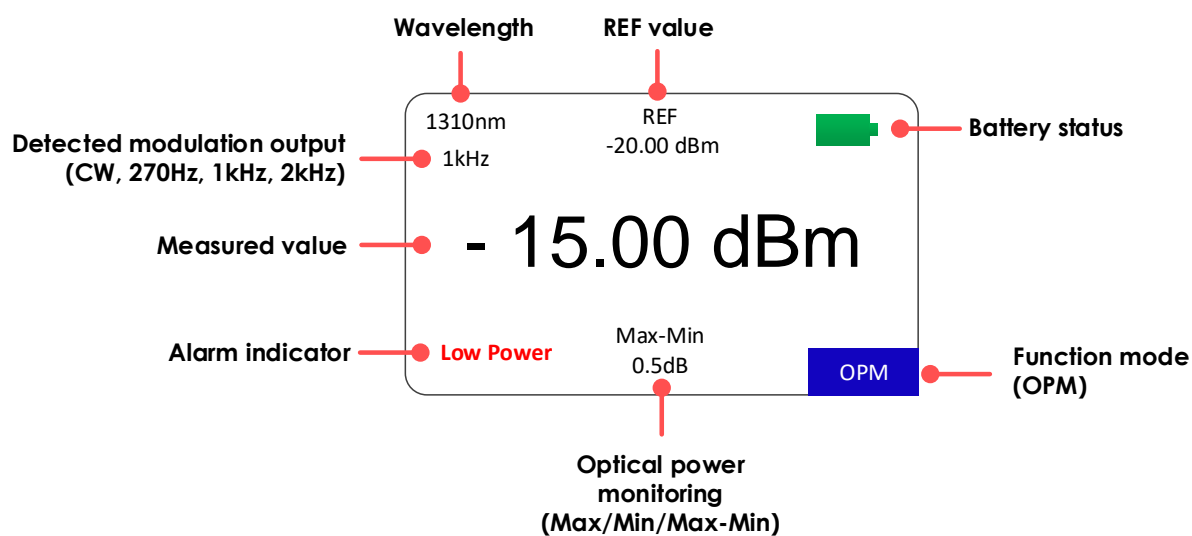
Wavelength

REF value

1310nm

REF
-20.00 dBm

Battery status

Detected modulation output
(CW, 270Hz, 1kHz, 2kHz)

1kHz

Measured value

- 15.00 dBm

Alarm indicator

Low Power

Max-Min
0.5dB

OPM

Function mode
(OPM)

Optical power
monitoring
(Max/Min/Max-Min)